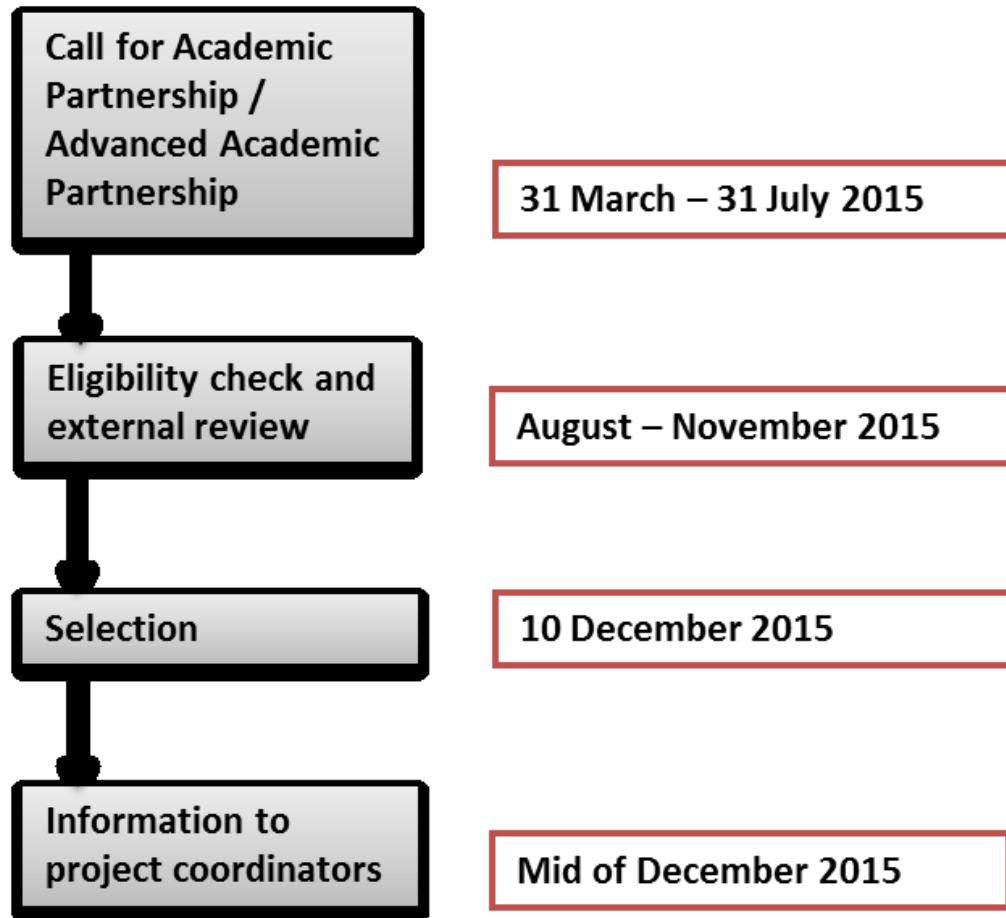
Call for Academic Partnership / Advanced Academic Partnership

31 March – 31 July 2015

Eligibility check and external review

August – November 2015

Selection

10 December 2015

Information to project coordinators

Mid of December 2015